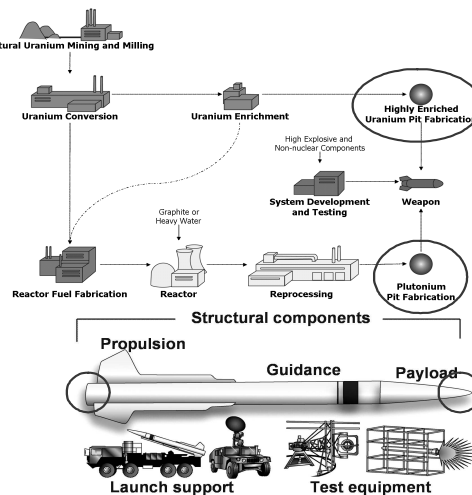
tural Uranium Mining and Milling

Uranium Conversion

Uranium Enrichment

Highly Enriched Uranium Pit Fabricatio

High Explosive and Non-nuclear Components

System Development and Testing

Weapon

Graphite or Heavy Water

Reactor Fuel Fabrication

Reactor

Reprocessing

Plutonium Pit Fabricatio

Structural components

Propulsion

Guidance

Payload

Launch support

Test equipment